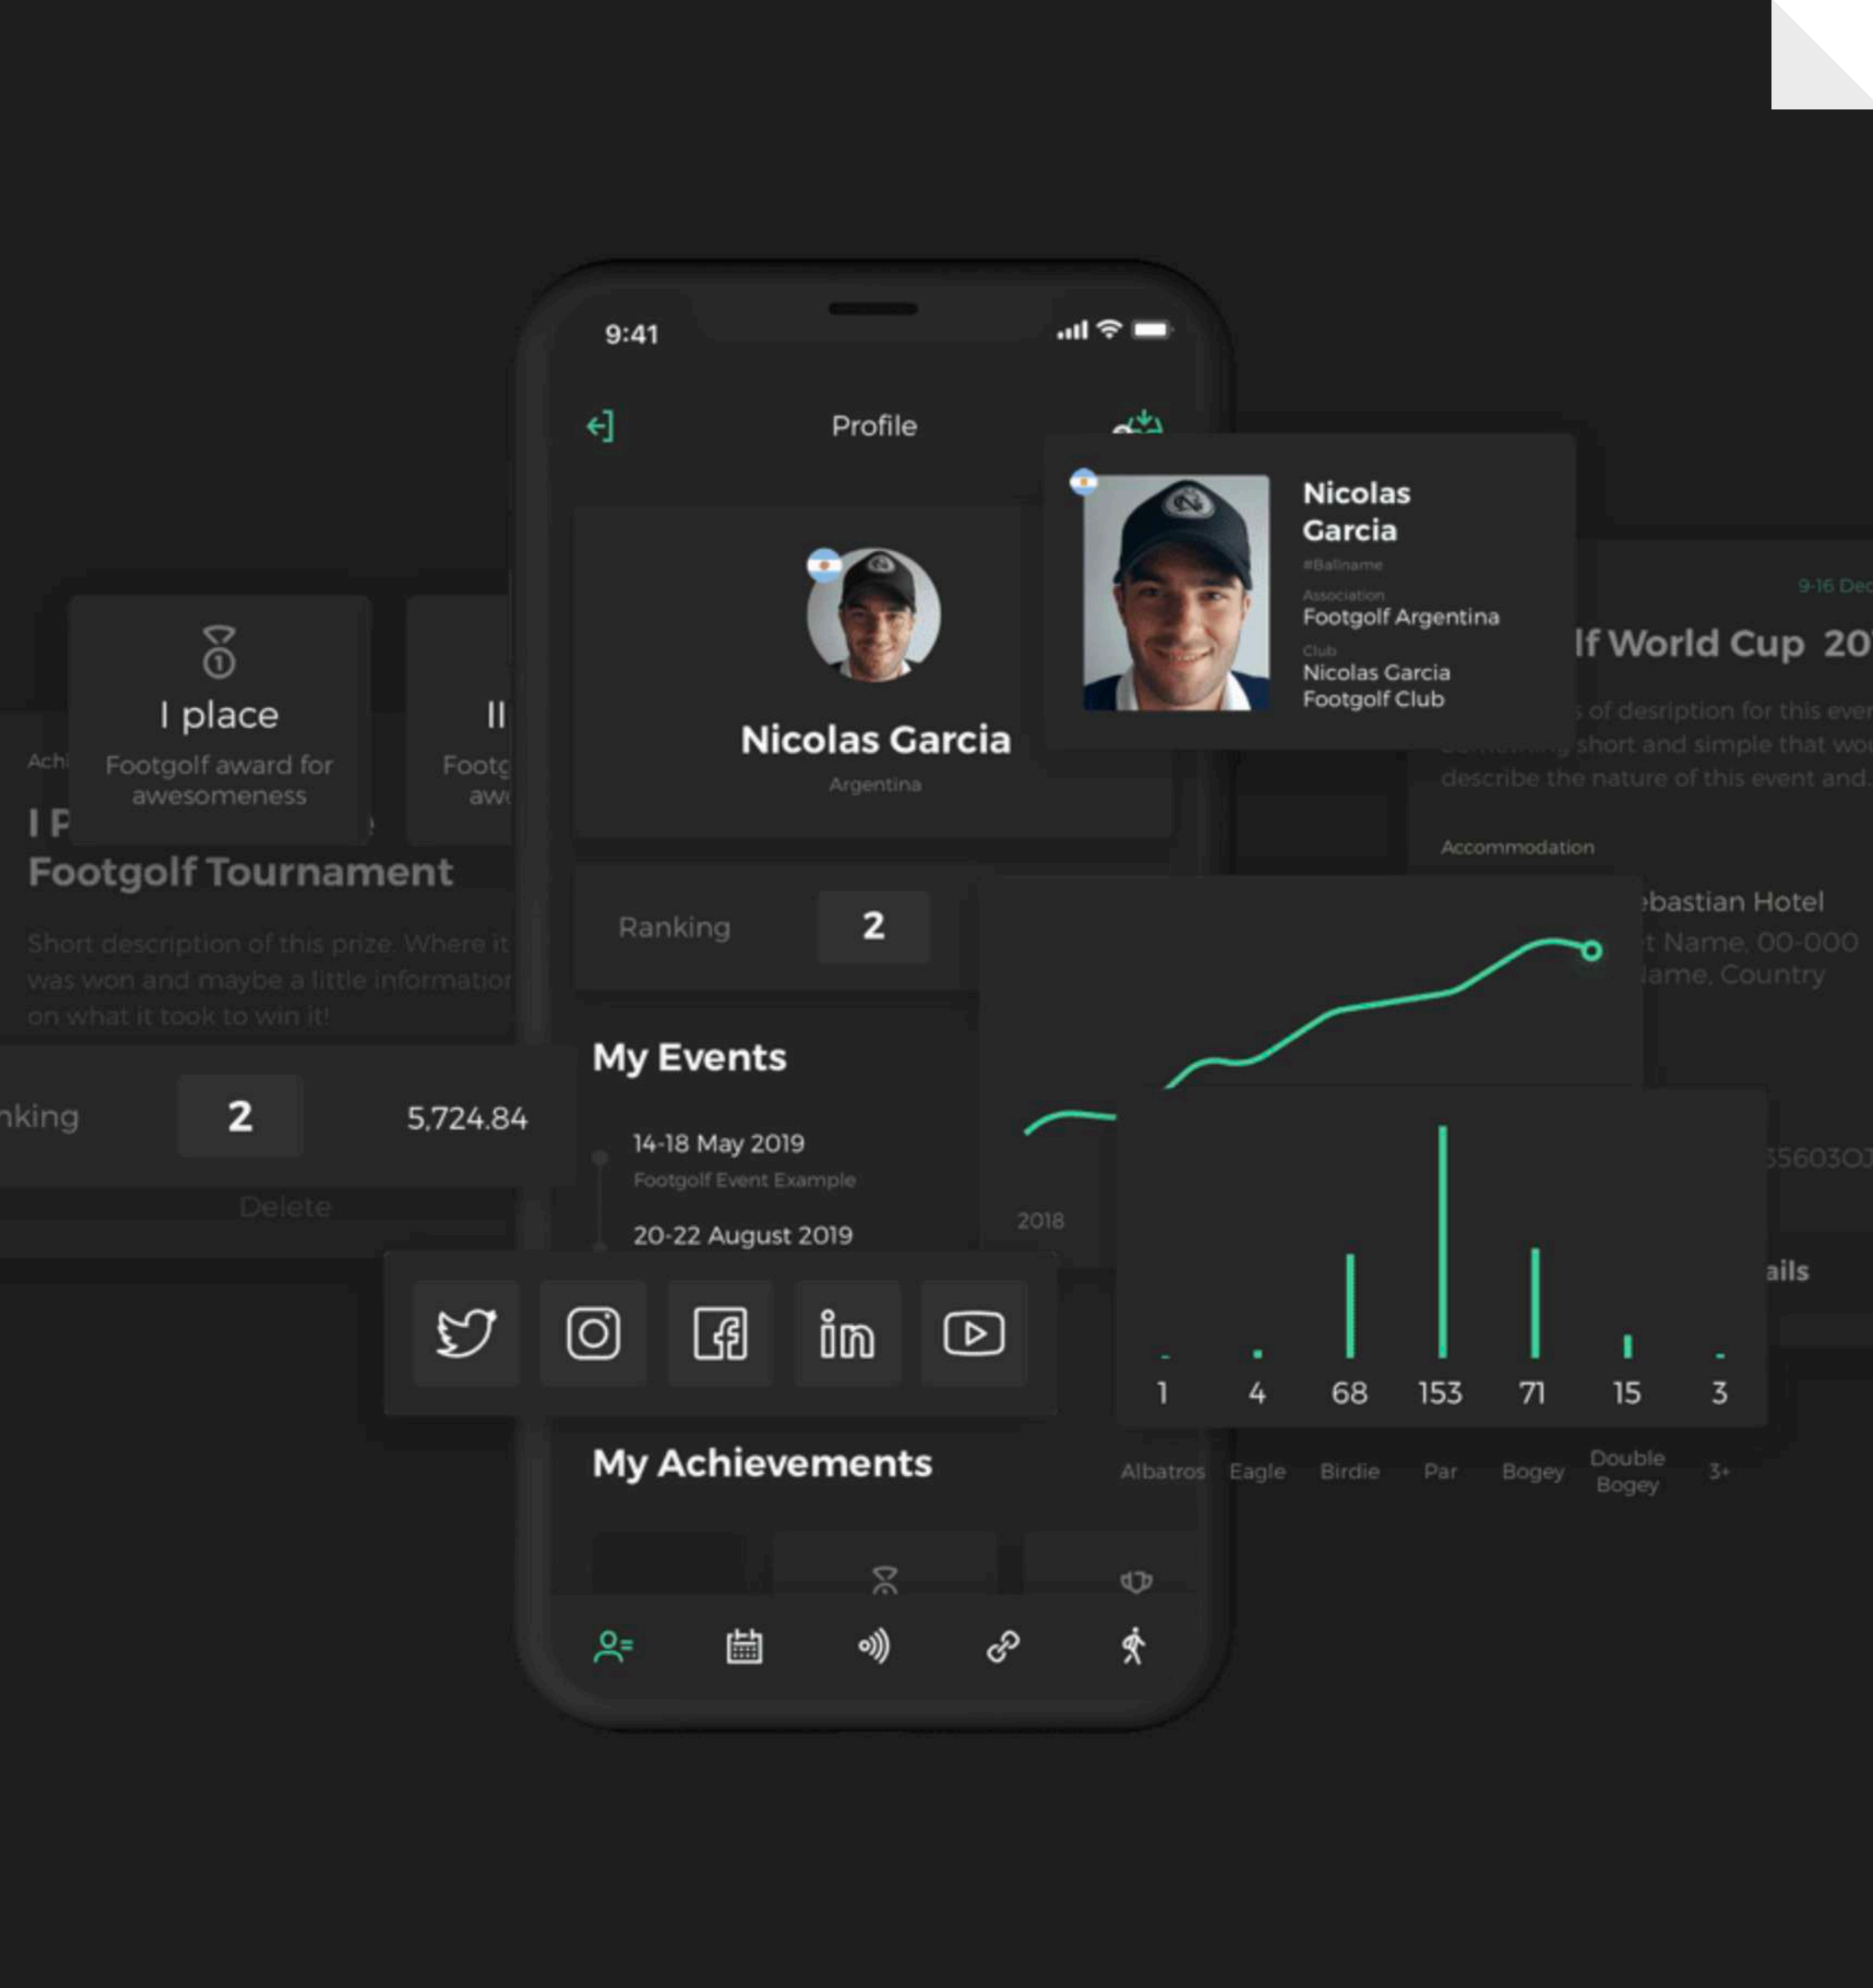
9:41

Profile

Nicolas Garcia
Argentina

Nicolas Garcia
#Ballname
Association
Footgolf Argentina
Club
Nicolas Garcia Footgolf Club

I place
Footgolf award for awesomeness

II
Footg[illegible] aw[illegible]

Ach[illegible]
I P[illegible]
Footgolf Tournament
Short description of this prize. Where it was won and maybe a little informatio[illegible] on what it took to win it!

9-16 Dec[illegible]
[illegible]lf World Cup 20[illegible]
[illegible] of desription for this eve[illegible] short and simple that wo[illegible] describe the nature of this event and.
Accommodation
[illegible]ebastian Hotel
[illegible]t Name, 00-000
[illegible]ame, Country
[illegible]35603OJ
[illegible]ails

Ranking
2

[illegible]nking
2
5,724.84
Delete

My Events
14-18 May 2019
Footgolf Event Example
20-22 August 2019

2018

1 4 68 153 71 15 3
Albatros Eagle Birdie Par Bogey Double Bogey 3+

My Achievements